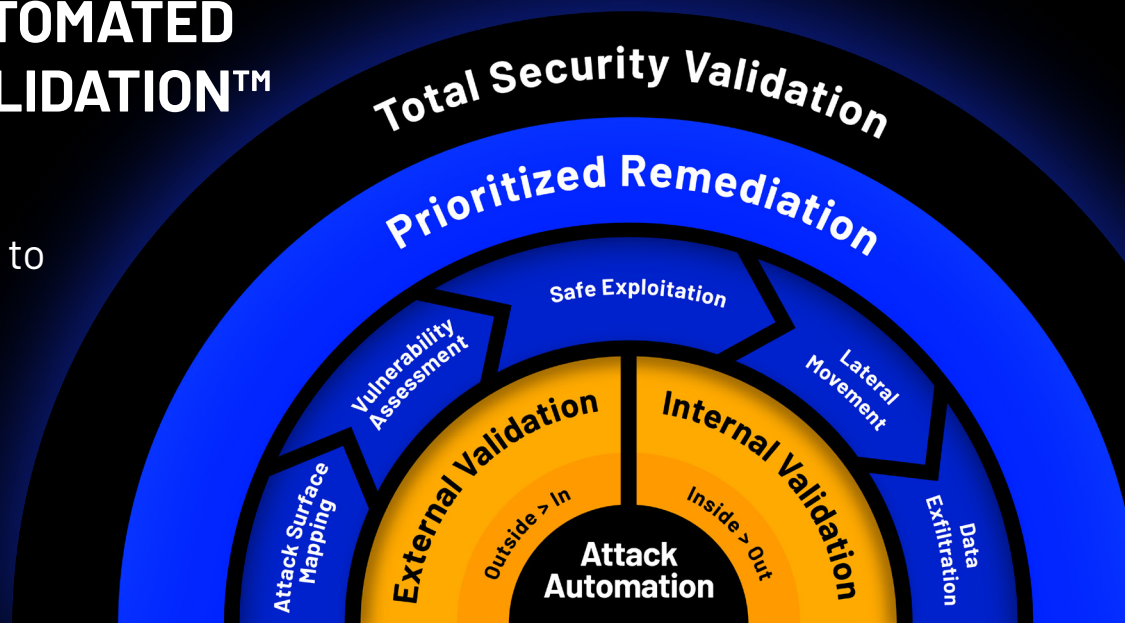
TOMATED
LIDATION™

to

Total Security Validation

Prioritized Remediation

Safe Exploitation

Vulnerability Assessment

Lateral Movement

Attack Surface Mapping

Data Exfiltration

External Validation

Outside > In

Internal Validation

Inside > Out

Attack Automation